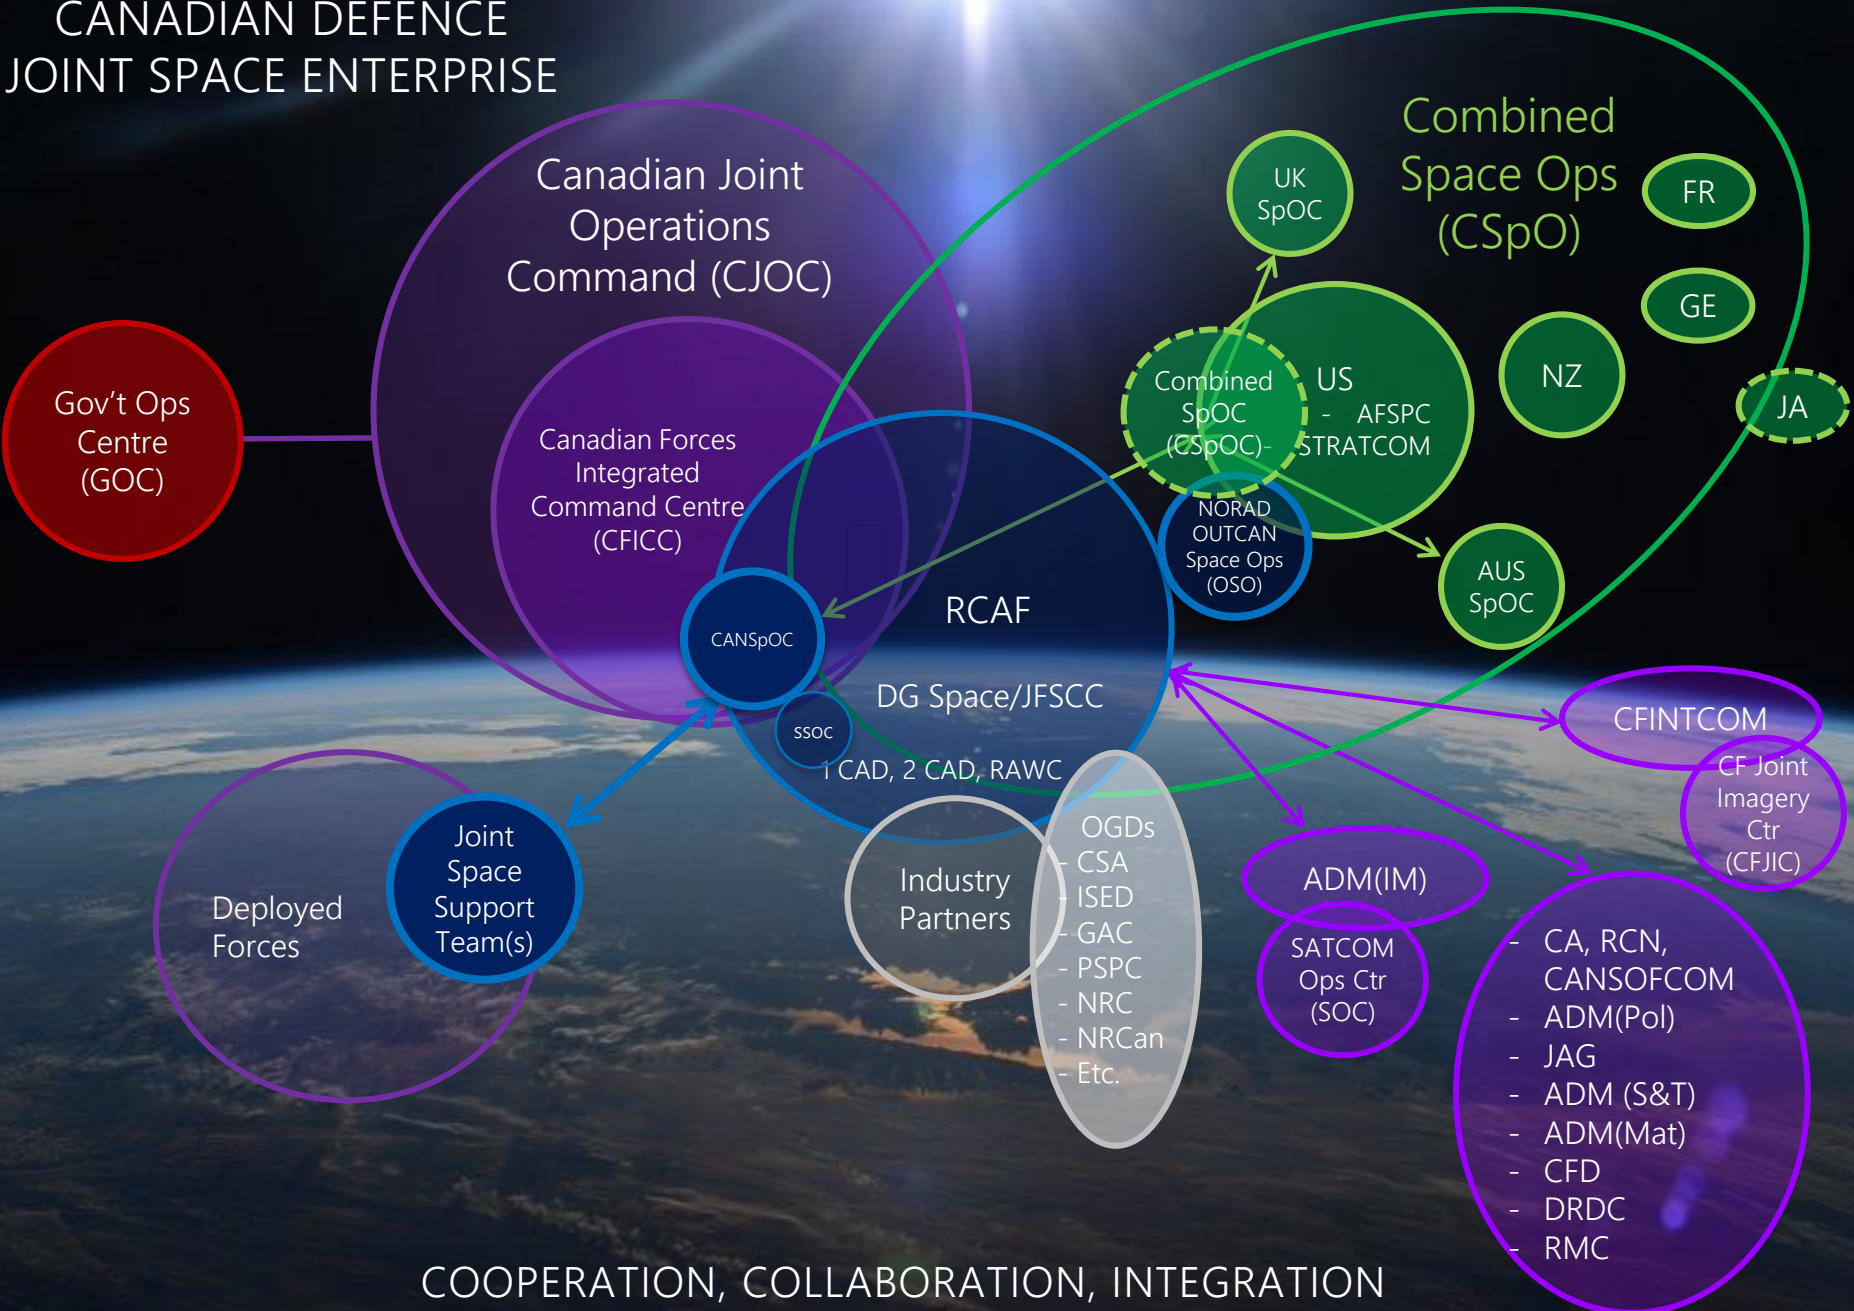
CANADIAN DEFENCE
JOINT SPACE ENTERPRISE

Canadian Joint Operations Command (CJOC)

Gov't Ops Centre (GOC)

Canadian Forces Integrated Command Centre (CFICC)

Combined Space Ops (CSpO)

UK SpOC

FR

GE

NZ

JA

Combined SpOC (CSpOC)-

US - AFSPC STRATCOM

NORAD OUTCAN Space Ops (OSO)

AUS SpOC

CANSpOC

RCAF

DG Space/JFSCC

SSOC

1 CAD, 2 CAD, RAWC

CFINTCOM

CF Joint Imagery Ctr (CFJIC)

Deployed Forces

Joint Space Support Team(s)

Industry Partners

OGDs
- CSA
- ISED
- GAC
- PSPC
- NRC
- NRCan
- Etc.

ADM(IM)

SATCOM Ops Ctr (SOC)

- CA, RCN, CANSOFCOM
- ADM(Pol)
- JAG
- ADM (S&T)
- ADM(Mat)
- CFD
- DRDC
- RMC

COOPERATION, COLLABORATION, INTEGRATION